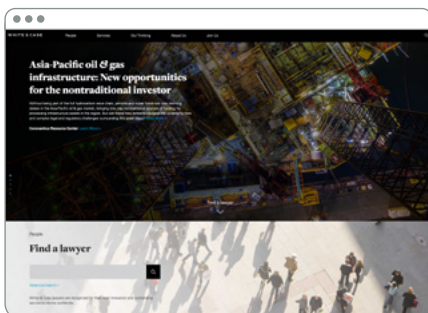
WHITE & CASE

People

Services

Our Thinking

About Us

Join Us

Asia-Pacific oil & gas infrastructure: New opportunities for the nontraditional investor

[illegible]

Coronavirus Resource Center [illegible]

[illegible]

People

Find a lawyer

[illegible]

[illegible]